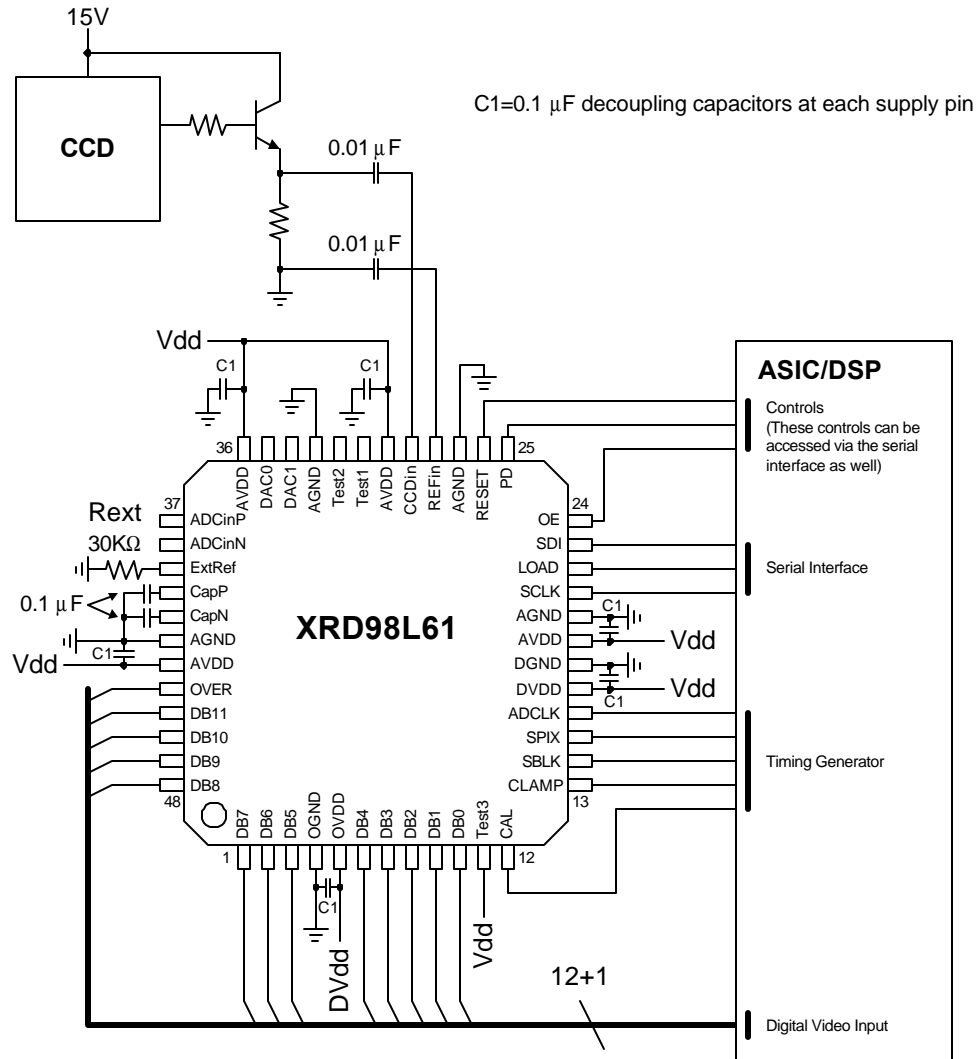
15V

CCD

C1=0.1 µF decoupling capacitors at each supply pin

0.01 µF

0.01 µF

Vdd

C1

C1

ASIC/DSP

Controls
(These controls can be accessed via the serial interface as well)

36 AVDD DAC0 DAC1 AGND Test2 Test1 AVDD CCDin REFin AGND RESET PD 25

Rext
37 ADCinP
30KΩ
ADCinN
ExtRef
0.1 µF
CapP
CapN
AGND
C1
Vdd
AVDD
OVER
DB11
DB10
DB9
DB8
48

XRD98L61

24
OE
SDI
LOAD
SCLK
AGND
C1
AVDD
Vdd
DGND
DVDD
Vdd
C1
ADCLK
SPIX
SBLK
CLAMP
13

Serial Interface

Timing Generator

1 DB7 DB6 DB5 OGND OVDD DB4 DB3 DB2 DB1 DB0 Test3 CAL 12

C1

DVdd

Vdd

12+1

Digital Video Input